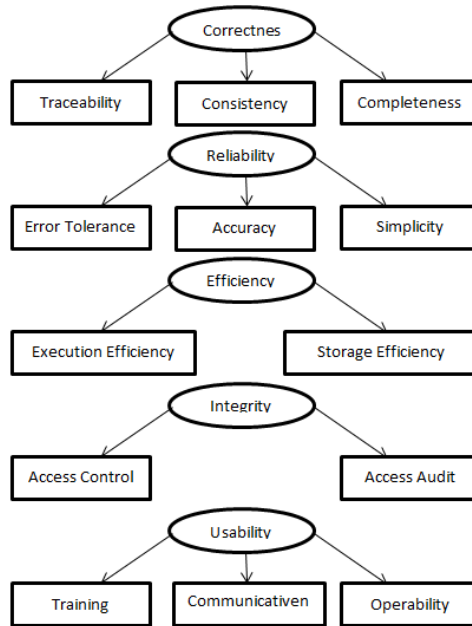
Correctnes

Traceability

Consistency

Completeness

Reliability

Error Tolerance

Accuracy

Simplicity

Efficiency

Execution Efficiency

Storage Efficiency

Integrity

Access Control

Access Audit

Usability

Training

Communicativen

Operability